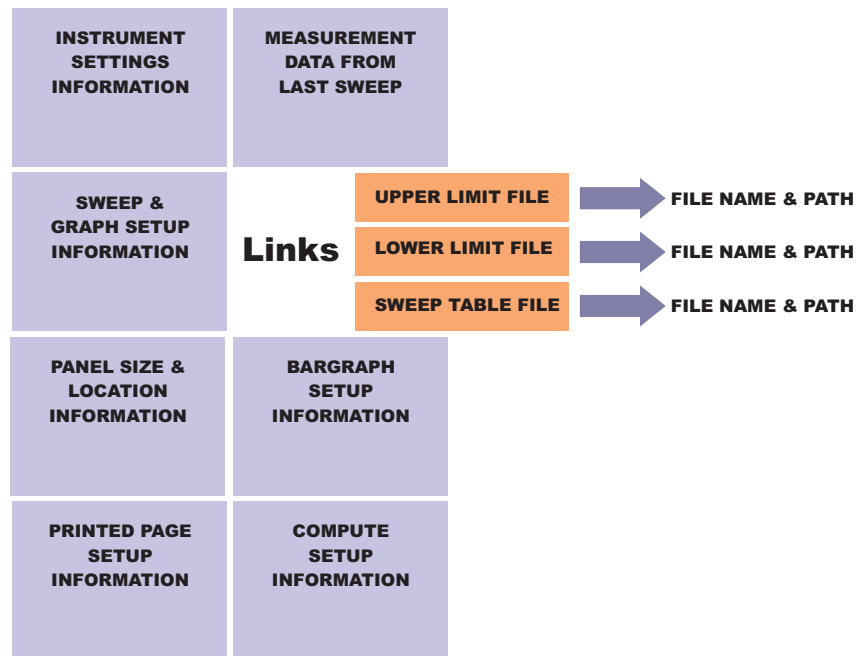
INSTRUMENT SETTINGS INFORMATION

MEASUREMENT DATA FROM LAST SWEEP

SWEEP & GRAPH SETUP INFORMATION

Links

UPPER LIMIT FILE

FILE NAME & PATH

LOWER LIMIT FILE

FILE NAME & PATH

SWEEP TABLE FILE

FILE NAME & PATH

PANEL SIZE & LOCATION INFORMATION

BARGRAPH SETUP INFORMATION

PRINTED PAGE SETUP INFORMATION

COMPUTE SETUP INFORMATION